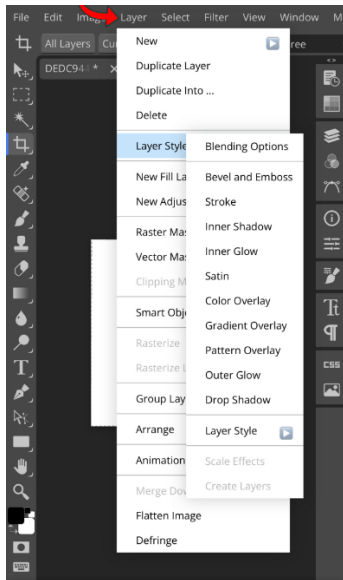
File Edit Ima Layer Select Filter View Window M

All Layers Cu ree

DEDC94 : * ×

New
Duplicate Layer
Duplicate Into ...
Delete
Layer Style
New Fill La
New Adjus
Raster Mas
Vector Mas
Clipping M
Smart Obj
Rasterize
Rasterize
Group Lay
Arrange
Animation
Merge Dov
Flatten Image
Defringe

Blending Options
Bevel and Emboss
Stroke
Inner Shadow
Inner Glow
Satin
Color Overlay
Gradient Overlay
Pattern Overlay
Outer Glow
Drop Shadow
Layer Style
Scale Effects
Create Layers

CSS